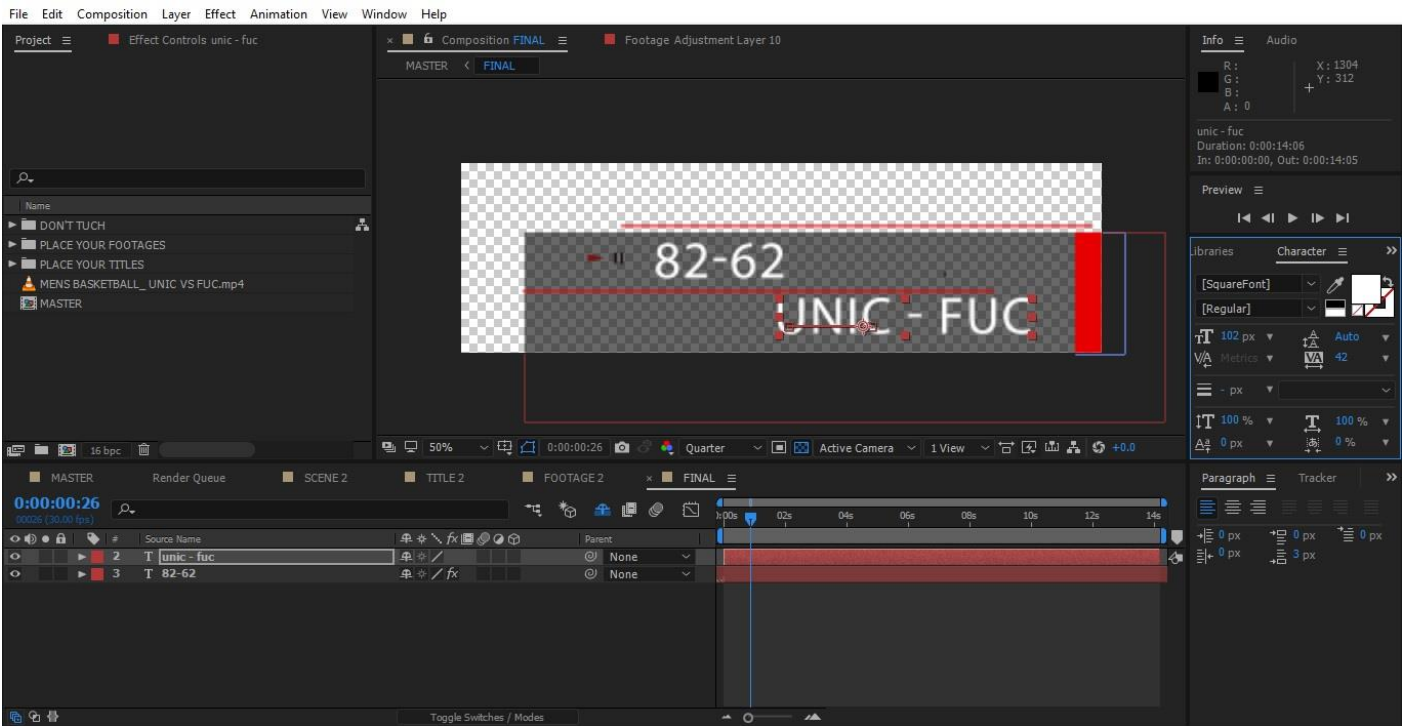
File Edit Composition Layer Effect Animation View Window Help

Project ≡ Effect Controls unic - fuc

Composition FINAL ≡ Footage Adjustment Layer 10

MASTER < FINAL

Info ≡ Audio

R :
G :
B :
A : 0

X : 1304
Y : 312

unic - fuc
Duration: 0:00:14:06
In: 0:00:00:00, Out: 0:00:14:05

Preview ≡

Name
DON'T TUCH
PLACE YOUR FOOTAGES
PLACE YOUR TITLES
MENS BASKETBALL_ UNIC VS FUC.mp4
MASTER

82-62
UNIC - FUC

Libraries Character ≡
[SquareFont]
[Regular]
102 px Auto
Metrics 42
- px
100 % 100 %
0 px 0 %

16 bpc

50% 0:00:00:26 Quarter Active Camera 1 View +0.0

MASTER Render Queue SCENE 2 TITLE 2 FOOTAGE 2 FINAL ≡

0:00:00:26
00026 (30.00 fps)

Source Name Parent
2 T unic - fuc None
3 T 82-62 None

0s 02s 04s 06s 08s 10s 12s 14s

Paragraph ≡ Tracker
0 px 0 px 0 px
0 px 3 px

Toggle Switches / Modes